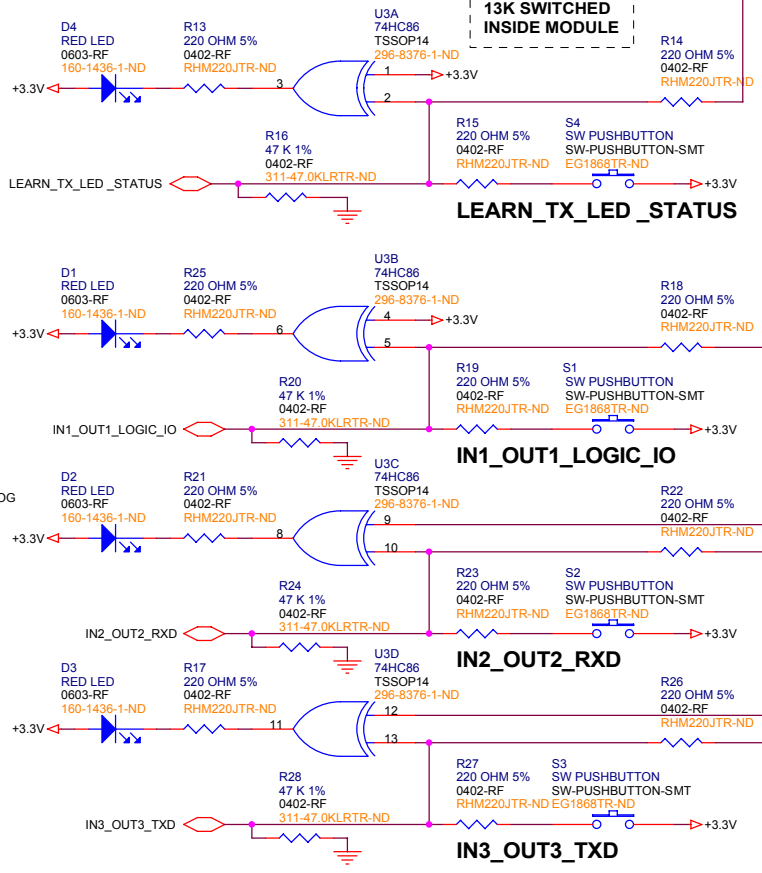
13K SWITCHED
INSIDE MODULE

D4
RED LED
0603-RF
160-1436-1-ND

R13
220 OHM 5%
0402-RF
RHM220JTR-ND

U3A
74HC86
TSSOP14
296-8376-1-ND

R14
220 OHM 5%
0402-RF
RHM220JTR-ND

+3.3V
3
1
+3.3V
2

R16
47 K 1%
0402-RF
311-47.0KLRTR-ND

R15
220 OHM 5%
0402-RF
RHM220JTR-ND

S4
SW PUSHBUTTON
SW-PUSHBUTTON-SMT
EG1868TR-ND

LEARN_TX_LED _STATUS
+3.3V

LEARN_TX_LED _STATUS

D1
RED LED
0603-RF
160-1436-1-ND

R25
220 OHM 5%
0402-RF
RHM220JTR-ND

U3B
74HC86
TSSOP14
296-8376-1-ND

R18
220 OHM 5%
0402-RF
RHM220JTR-ND

+3.3V
6
4
+3.3V
5

R20
47 K 1%
0402-RF
311-47.0KLRTR-ND

R19
220 OHM 5%
0402-RF
RHM220JTR-ND

S1
SW PUSHBUTTON
SW-PUSHBUTTON-SMT
EG1868TR-ND

IN1_OUT1_LOGIC_IO
+3.3V

IN1_OUT1_LOGIC_IO

OG
D2
RED LED
0603-RF
160-1436-1-ND

R21
220 OHM 5%
0402-RF
RHM220JTR-ND

U3C
74HC86
TSSOP14
296-8376-1-ND

R22
220 OHM 5%
0402-RF
RHM220JTR-ND

+3.3V
8
9
10

R24
47 K 1%
0402-RF
311-47.0KLRTR-ND

R23
220 OHM 5%
0402-RF
RHM220JTR-ND

S2
SW PUSHBUTTON
SW-PUSHBUTTON-SMT
EG1868TR-ND

IN2_OUT2_RXD
+3.3V

IN2_OUT2_RXD

D3
RED LED
0603-RF
160-1436-1-ND

R17
220 OHM 5%
0402-RF
RHM220JTR-ND

U3D
74HC86
TSSOP14
296-8376-1-ND

R26
220 OHM 5%
0402-RF
RHM220JTR-ND

+3.3V
11
12
13

R28
47 K 1%
0402-RF
311-47.0KLRTR-ND

R27
220 OHM 5%
0402-RF
RHM220JTR-ND

S3
SW PUSHBUTTON
SW-PUSHBUTTON-SMT
EG1868TR-ND

IN3_OUT3_TXD
+3.3V

IN3_OUT3_TXD